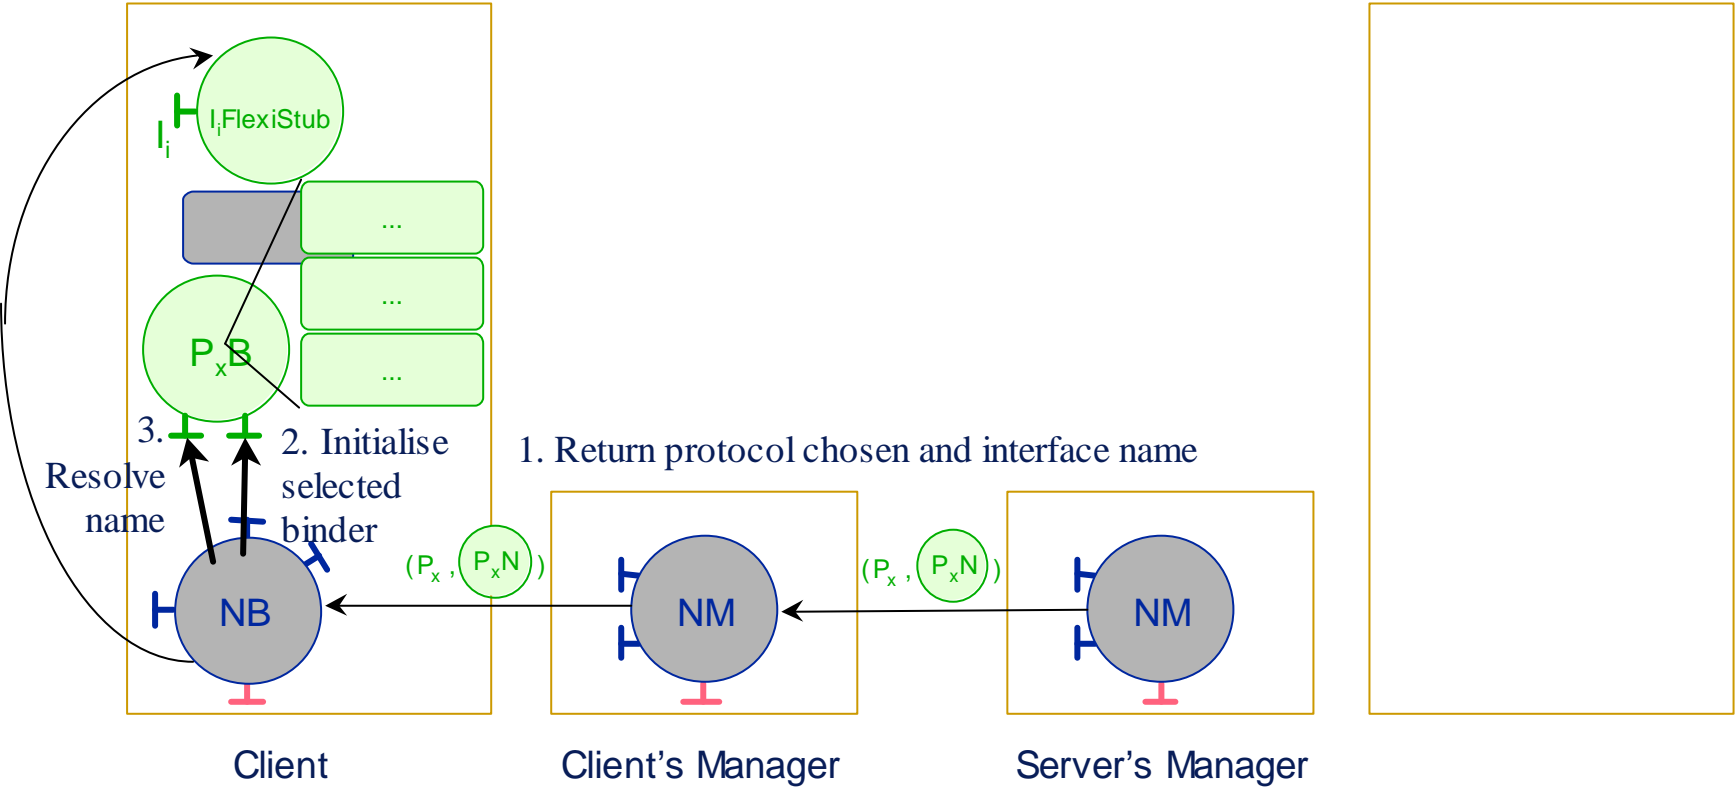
$I_i$FlexiStub

$I_i$

...

...

...

$P_xB$

3. Resolve name

2. Initialise selected binder

1. Return protocol chosen and interface name

($P_x$ , $P_xN$)

($P_x$ , $P_xN$)

NB

NM

NM

Client

Client's Manager

Server's Manager